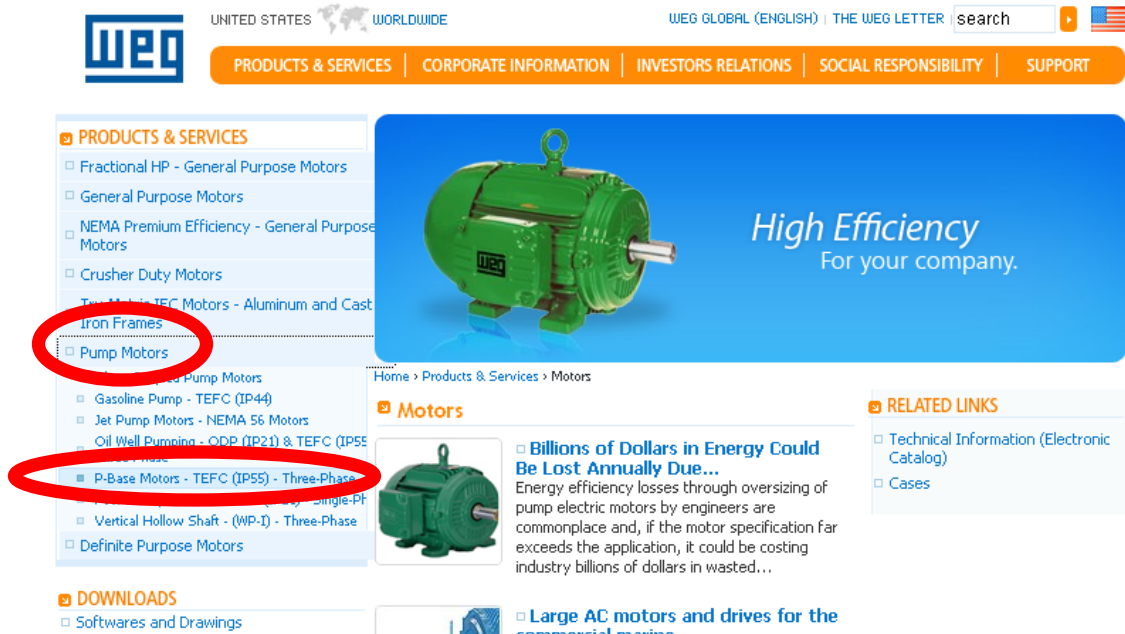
WEG

UNITED STATES WORLDWIDE

WEG GLOBAL (ENGLISH) | THE WEG LETTER search

PRODUCTS & SERVICES | CORPORATE INFORMATION | INVESTORS RELATIONS | SOCIAL RESPONSIBILITY | SUPPORT

PRODUCTS & SERVICES

Fractional HP - General Purpose Motors

General Purpose Motors

NEMA Premium Efficiency - General Purpose Motors

Crusher Duty Motors

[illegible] TEFC Motors - Aluminum and Cast Iron Frames

Pump Motors

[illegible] Pump Motors

Gasoline Pump - TEFC (IP44)

Jet Pump Motors - NEMA 56 Motors

Oil Well Pumping - ODP (IP21) & TEFC (IP5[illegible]

P-Base Motors - TEFC (IP55) - Three-Phase

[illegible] Single-Ph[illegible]

Vertical Hollow Shaft - (WP-I) - Three-Phase

Definite Purpose Motors

DOWNLOADS

Softwares and Drawings

High Efficiency
For your company.

Home › Products & Services › Motors

Motors

Billions of Dollars in Energy Could Be Lost Annually Due...

Energy efficiency losses through oversizing of pump electric motors by engineers are commonplace and, if the motor specification far exceeds the application, it could be costing industry billions of dollars in wasted...

Large AC motors and drives for the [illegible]

RELATED LINKS

Technical Information (Electronic Catalog)

Cases